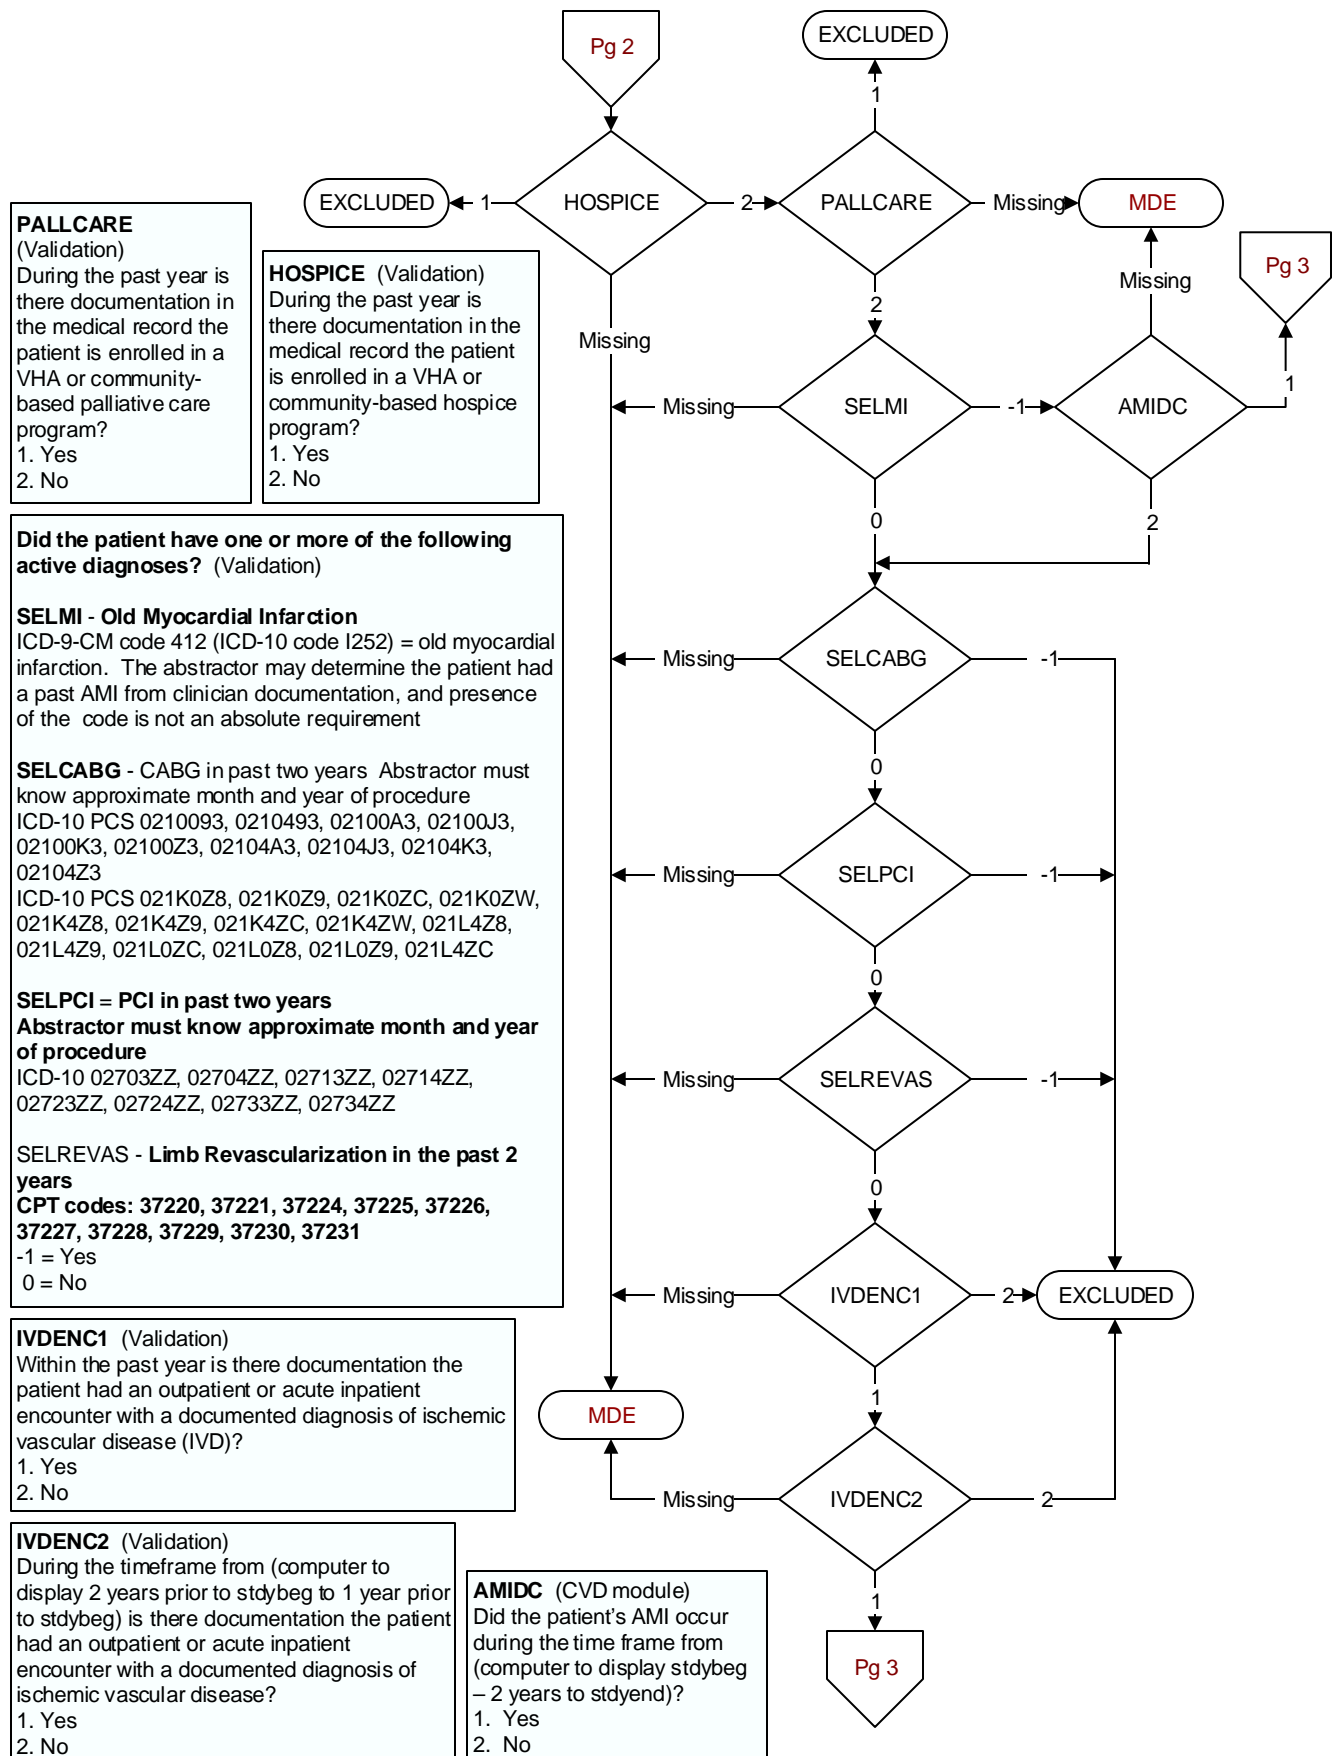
Pg 2

EXCLUDED

1

EXCLUDED 1 HOSPICE 2 PALLCARE Missing MDE

PALLCARE
(Validation)
During the past year is there documentation in the medical record the patient is enrolled in a VHA or community-based palliative care program?
1. Yes
2. No

HOSPICE (Validation)
During the past year is there documentation in the medical record the patient is enrolled in a VHA or community-based hospice program?
1. Yes
2. No

Missing

2

Missing

Pg 3

Missing SELMI -1 AMIDC 1

0

2

Did the patient have one or more of the following active diagnoses? (Validation)

SELMI - Old Myocardial Infarction
ICD-9-CM code 412 (ICD-10 code I252) = old myocardial infarction. The abstractor may determine the patient had a past AMI from clinician documentation, and presence of the code is not an absolute requirement

SELCABG - CABG in past two years Abstractor must know approximate month and year of procedure
ICD-10 PCS 0210093, 0210493, 02100A3, 02100J3, 02100K3, 02100Z3, 02104A3, 02104J3, 02104K3, 02104Z3
ICD-10 PCS 021K0Z8, 021K0Z9, 021K0ZC, 021K0ZW, 021K4Z8, 021K4Z9, 021K4ZC, 021K4ZW, 021L4Z8, 021L4Z9, 021L0ZC, 021L0Z8, 021L0Z9, 021L4ZC

SELPCI = PCI in past two years
Abstractor must know approximate month and year of procedure
ICD-10 02703ZZ, 02704ZZ, 02713ZZ, 02714ZZ, 02723ZZ, 02724ZZ, 02733ZZ, 02734ZZ

SELREVAS - Limb Revascularization in the past 2 years
CPT codes: 37220, 37221, 37224, 37225, 37226, 37227, 37228, 37229, 37230, 37231
-1 = Yes
0 = No

Missing SELCABG -1

0

Missing SELPCI -1

0

Missing SELREVAS -1

0

Missing IVDENC1 2 EXCLUDED

1

MDE

Missing IVDENC2 2

1

Pg 3

IVDENC1 (Validation)
Within the past year is there documentation the patient had an outpatient or acute inpatient encounter with a documented diagnosis of ischemic vascular disease (IVD)?
1. Yes
2. No

IVDENC2 (Validation)
During the timeframe from (computer to display 2 years prior to stdybeg to 1 year prior to stdybeg) is there documentation the patient had an outpatient or acute inpatient encounter with a documented diagnosis of ischemic vascular disease?
1. Yes
2. No

AMIDC (CVD module)
Did the patient's AMI occur during the time frame from (computer to display stdybeg – 2 years to stdyend)?
1. Yes
2. No